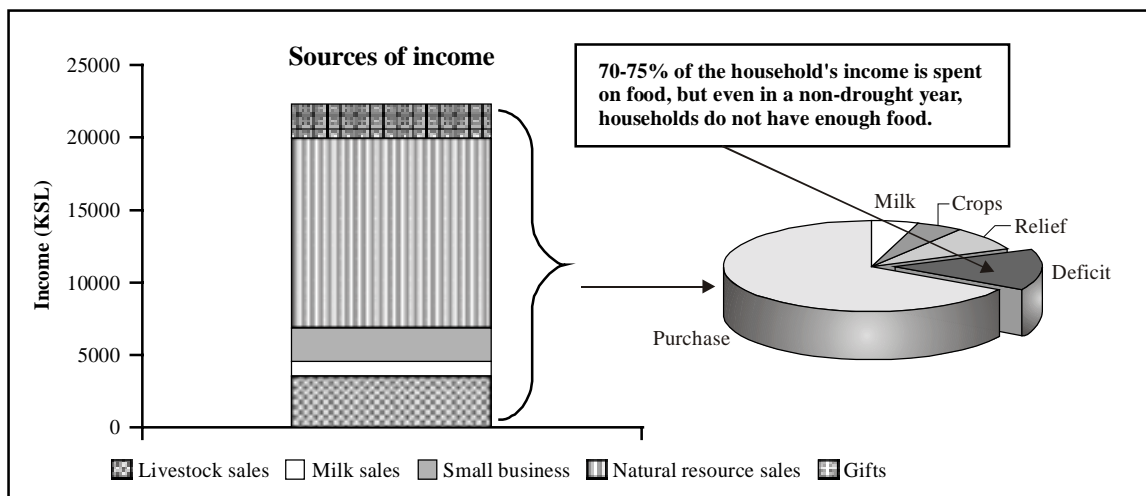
Sources of income

25000
20000
15000
10000
5000
0

Income (KSL)

70-75% of the household's income is spent on food, but even in a non-drought year, households do not have enough food.

Milk
Crops
Relief
Deficit
Purchase

Livestock sales Milk sales Small business Natural resource sales Gifts